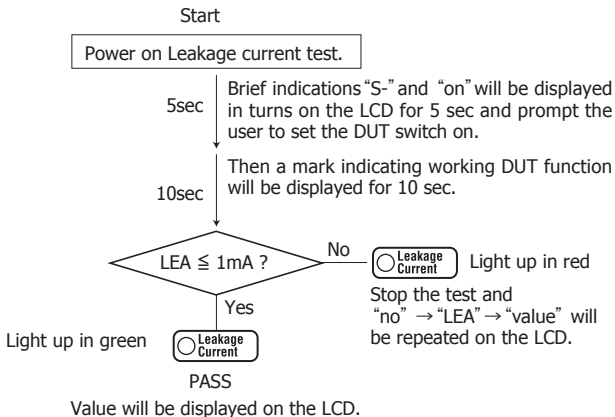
Start

Power on Leakage current test.

5sec

Brief indications "S-" and "on" will be displayed in turns on the LCD for 5 sec and prompt the user to set the DUT switch on.

10sec

Then a mark indicating working DUT function will be displayed for 10 sec.

LEA ≦ 1mA ?

No

Leakage Current

Light up in red

Stop the test and "no" → "LEA" → "value" will be repeated on the LCD.

Yes

Light up in green

Leakage Current

PASS

Value will be displayed on the LCD.